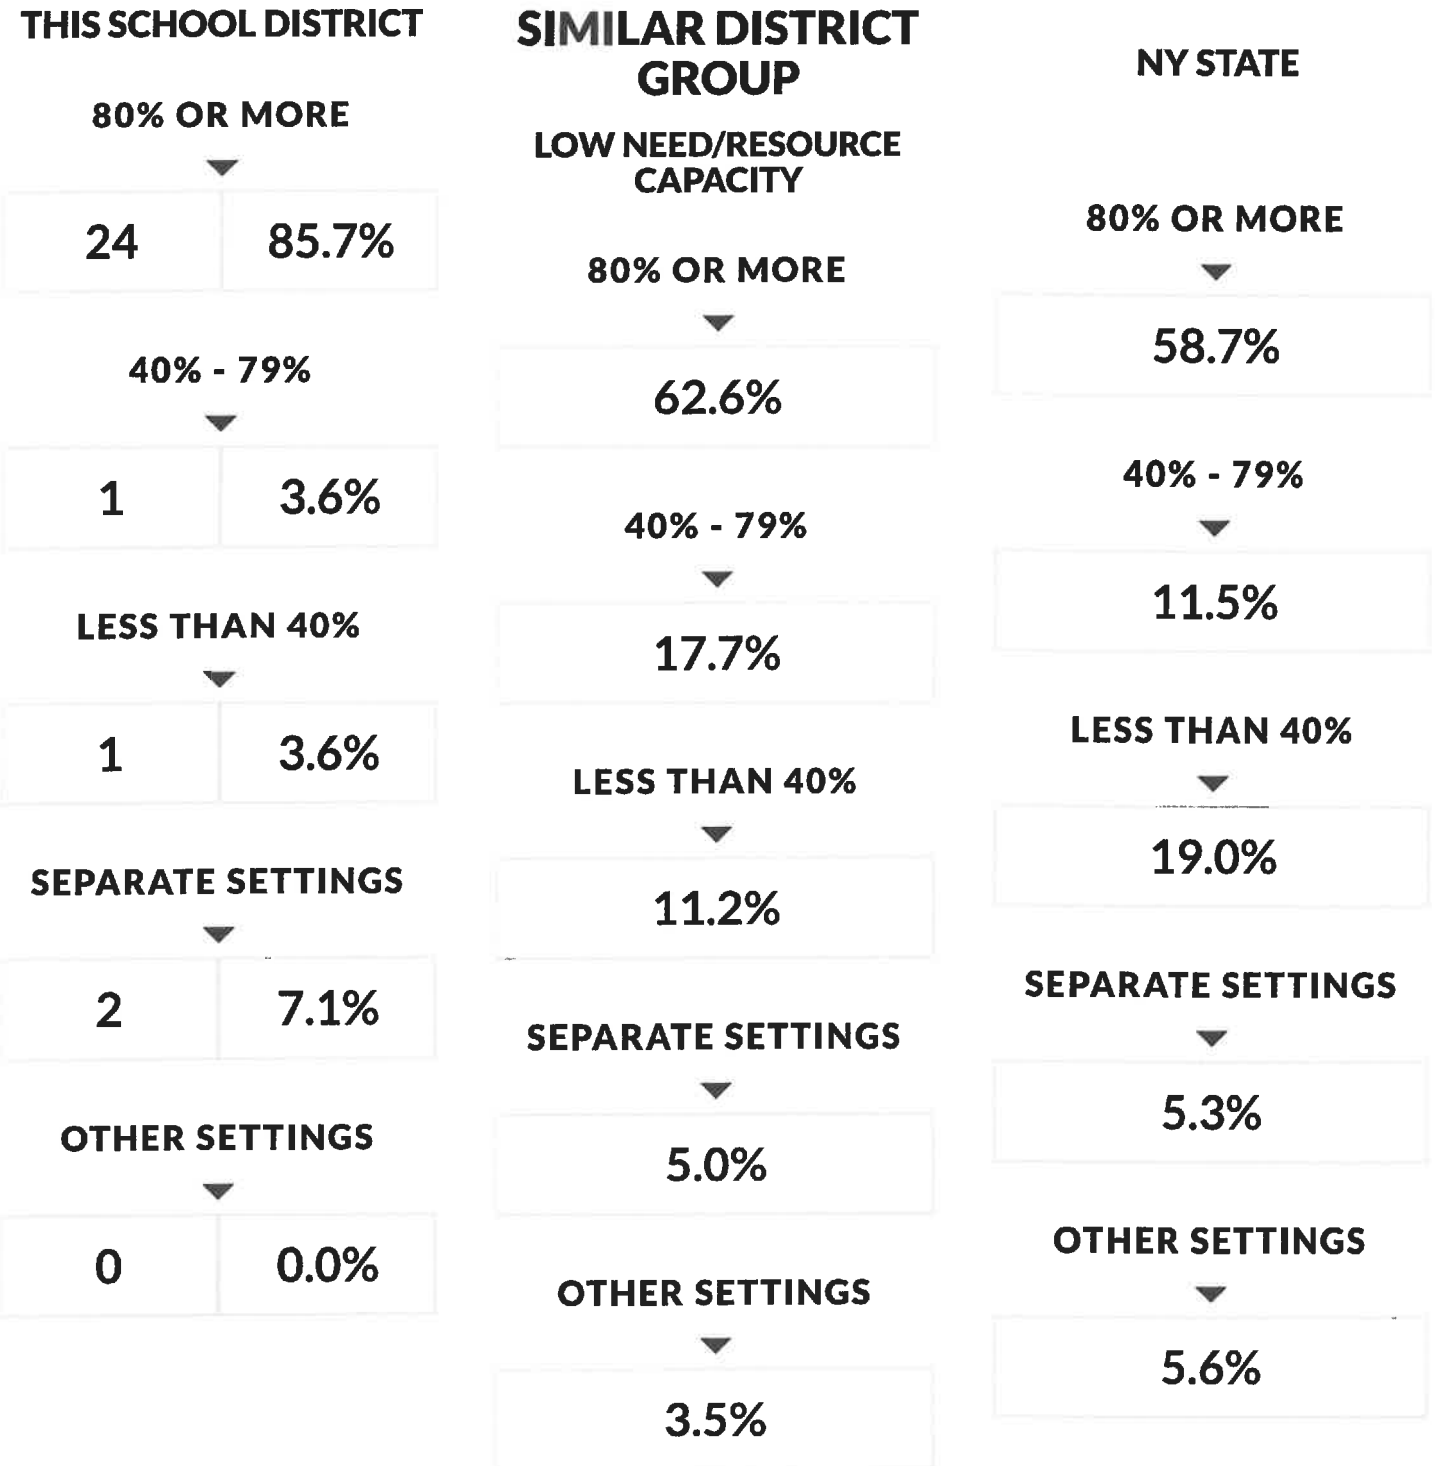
THIS SCHOOL DISTRICT

80% OR MORE

| 24 | 85.7% |
|---|---|

40% - 79%

| 1 | 3.6% |
|---|---|

LESS THAN 40%

| 1 | 3.6% |
|---|---|

SEPARATE SETTINGS

| 2 | 7.1% |
|---|---|

OTHER SETTINGS

| 0 | 0.0% |
|---|---|

SIMILAR DISTRICT GROUP

LOW NEED/RESOURCE CAPACITY

80% OR MORE

62.6%

40% - 79%

17.7%

LESS THAN 40%

11.2%

SEPARATE SETTINGS

5.0%

OTHER SETTINGS

3.5%

NY STATE

80% OR MORE

58.7%

40% - 79%

11.5%

LESS THAN 40%

19.0%

SEPARATE SETTINGS

5.3%

OTHER SETTINGS

5.6%